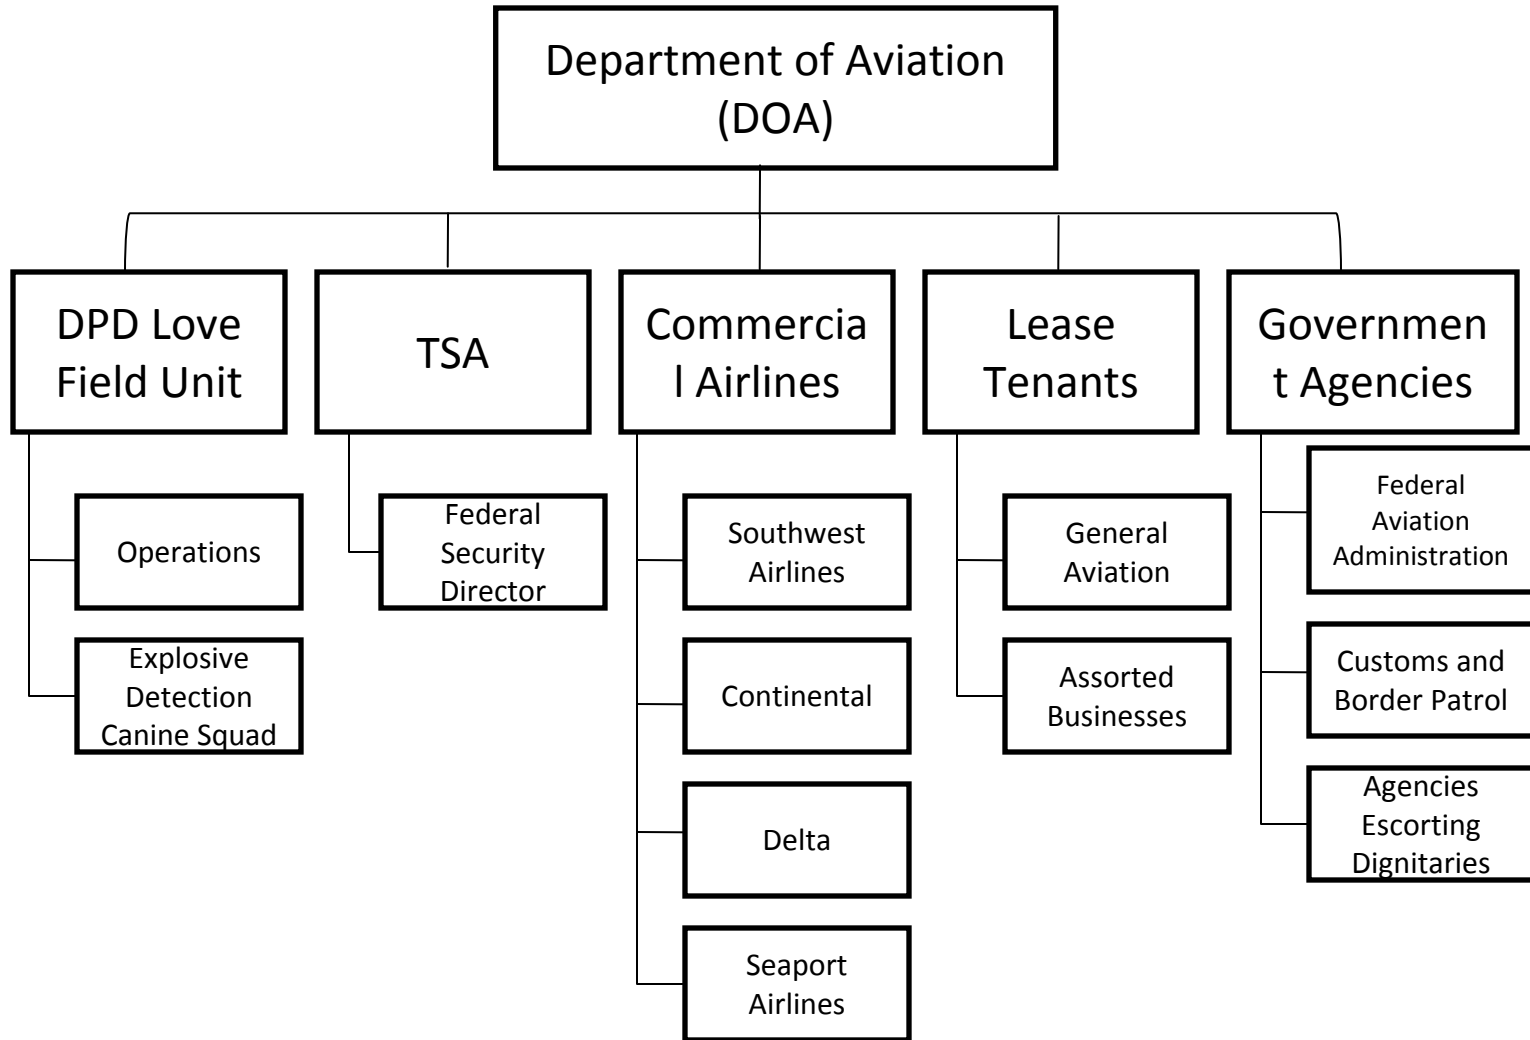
Department of Aviation (DOA)

DPD Love Field Unit

Operations

Explosive Detection Canine Squad

TSA

Federal Security Director

Commercia l Airlines

Southwest Airlines

Continental

Delta

Seaport Airlines

Lease Tenants

General Aviation

Assorted Businesses

Governmen t Agencies

Federal Aviation Administration

Customs and Border Patrol

Agencies Escorting Dignitaries